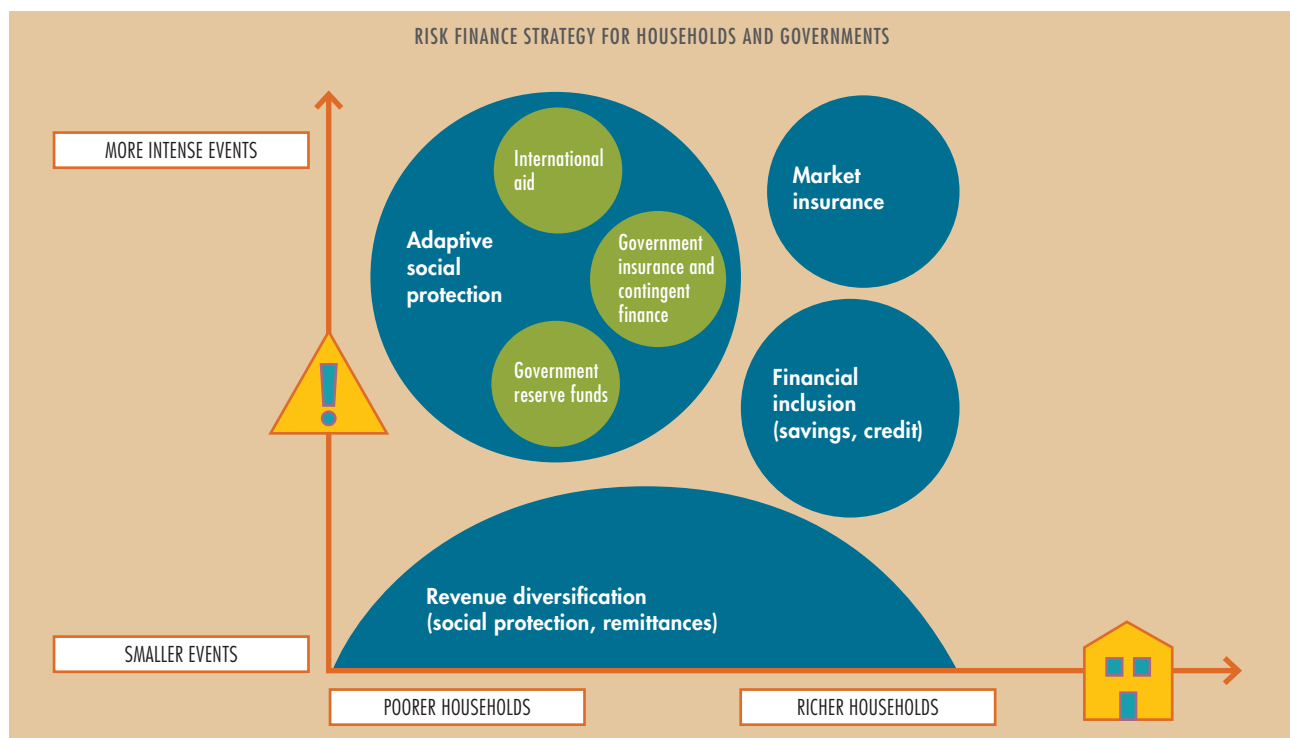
RISK FINANCE STRATEGY FOR HOUSEHOLDS AND GOVERNMENTS

MORE INTENSE EVENTS

International aid

Adaptive social protection

Government insurance and contingent finance

Government reserve funds

Market insurance

Financial inclusion (savings, credit)

Revenue diversification (social protection, remittances)

SMALLER EVENTS

POORER HOUSEHOLDS

RICHER HOUSEHOLDS